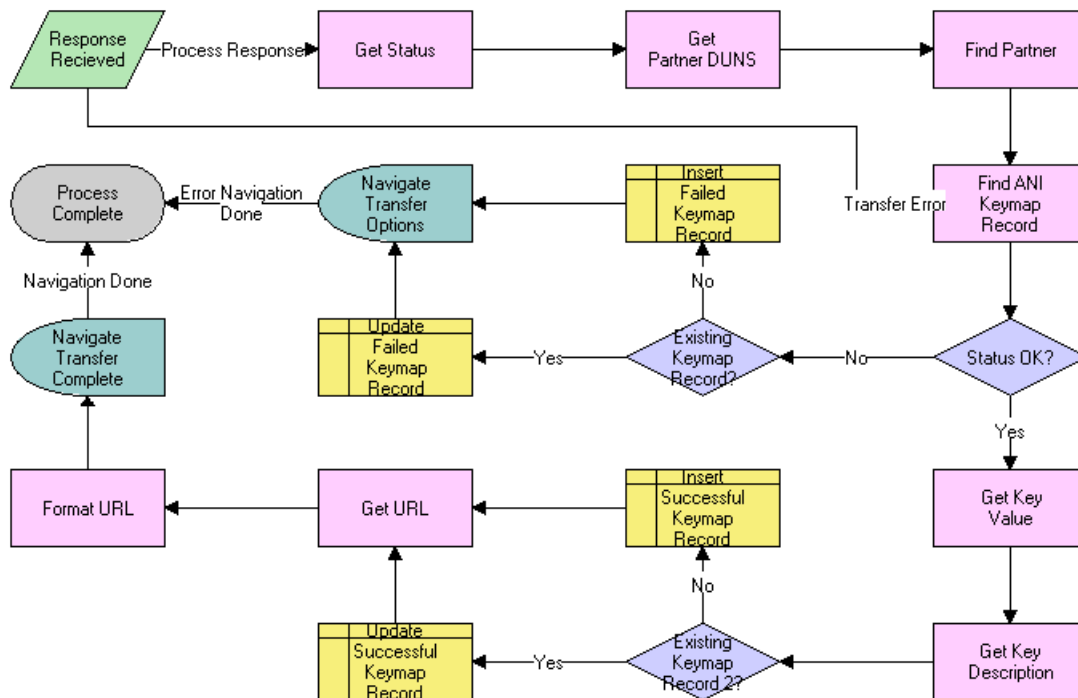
Response Recieved

Process Response

Get Status

Get Partner DUNS

Find Partner

Transfer Error

Find ANI Keymap Record

Status OK?

No

Existing Keymap Record?

No

Insert Failed Keymap Record

Navigate Transfer Options

Error Navigation Done

Process Complete

Yes

Update Failed Keymap Record

Navigation Done

Navigate Transfer Complete

Yes

Get Key Value

Get Key Description

Existing Keymap Record 2?

No

Insert Successful Keymap Record

Get URL

Format URL

Yes

Update Successful Keymap Record